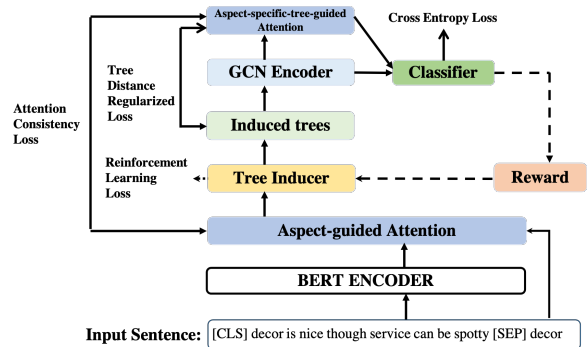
Aspect-specific-tree-guided Attention

Cross Entropy Loss

Tree Distance Regularized Loss

GCN Encoder

Classifier

Attention Consistency Loss

Induced trees

Reinforcement Learning Loss

Tree Inducer

Reward

Aspect-guided Attention

BERT ENCODER

Input Sentence: [CLS] decor is nice though service can be spotty [SEP] decor